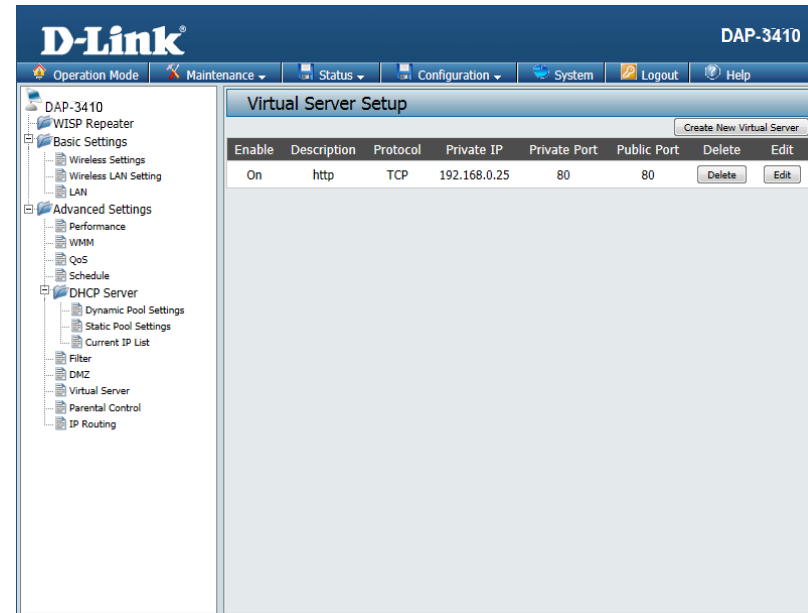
D-Link®

DAP-3410

Operation Mode | Maintenance | Status | Configuration | System | Logout | Help

DAP-3410
WISP Repeater
Basic Settings
Wireless Settings
Wireless LAN Setting
LAN
Advanced Settings
Performance
WMM
QoS
Schedule
DHCP Server
Dynamic Pool Settings
Static Pool Settings
Current IP List
Filter
DMZ
Virtual Server
Parental Control
IP Routing

Virtual Server Setup

Create New Virtual Server

| Enable | Description | Protocol | Private IP | Private Port | Public Port | Delete | Edit |
|---|---|---|---|---|---|---|---|
| On | http | TCP | 192.168.0.25 | 80 | 80 | Delete | Edit |